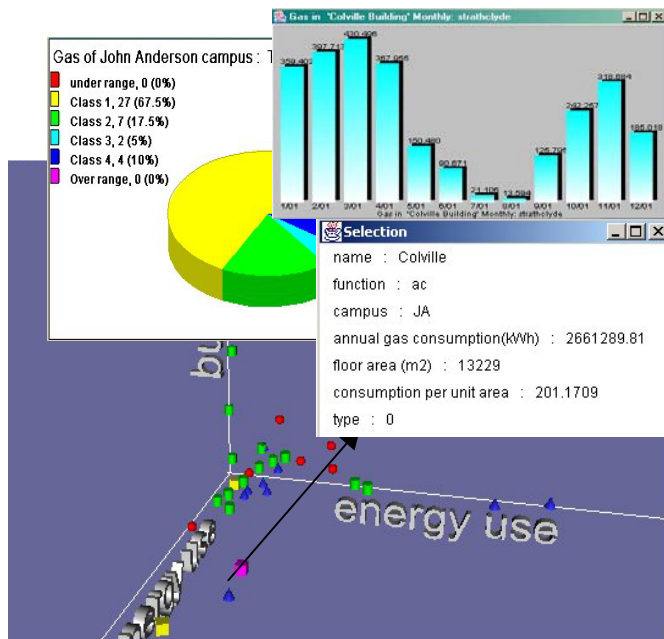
Gas of John Anderson campus : T

under range, 0 (0%)
Class 1, 27 (67.5%)
Class 2, 7 (17.5%)
Class 3, 2 (5%)
Class 4, 4 (10%)
Over range, 0 (0%)

Gas in "Colville Building" Monthly: strathclyde

| 1/01 | 2/01 | 3/01 | 4/01 | 5/01 | 6/01 | 7/01 | 8/01 | 9/01 | 10/01 | 11/01 | 12/01 |
|---|---|---|---|---|---|---|---|---|---|---|---|
| 359.402 | 397.717 | 430.496 | 357.966 | 150.480 | 90.671 | 21.106 | 13.594 | 126.796 | 242.257 | 318.884 | 185.018 |

Gas in "Colville Building" Monthly: strathclyde

Selection

name : Colville

function : ac

campus : JA

annual gas consumption(kWh) : 2661289.81

floor area (m2) : 13229

consumption per unit area : 201.1709

type : 0

bu

energy use

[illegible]